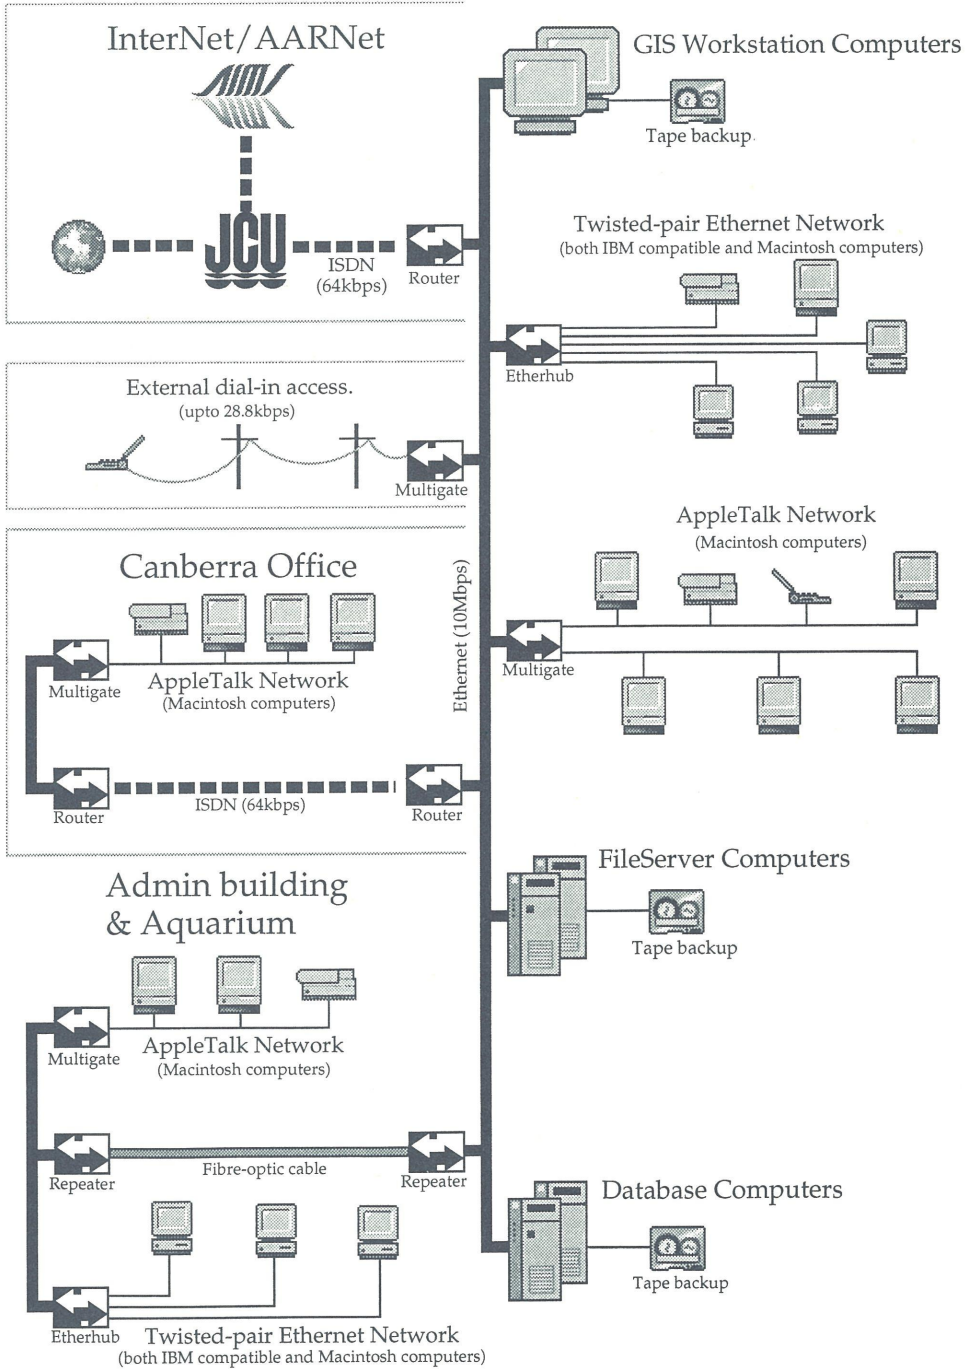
InterNet/AARNet

AIMS

JCU

ISDN (64kbps)

Router

External dial-in access. (upto 28.8kbps)

Multigate

Canberra Office

Multigate

AppleTalk Network (Macintosh computers)

Router

ISDN (64kbps)

Router

Admin building & Aquarium

Multigate

AppleTalk Network (Macintosh computers)

Repeater

Fibre-optic cable

Repeater

Etherhub

Twisted-pair Ethernet Network (both IBM compatible and Macintosh computers)

Ethernet (10Mbps)

GIS Workstation Computers

Tape backup

Twisted-pair Ethernet Network (both IBM compatible and Macintosh computers)

Etherhub

AppleTalk Network (Macintosh computers)

Multigate

FileServer Computers

Tape backup

Database Computers

Tape backup